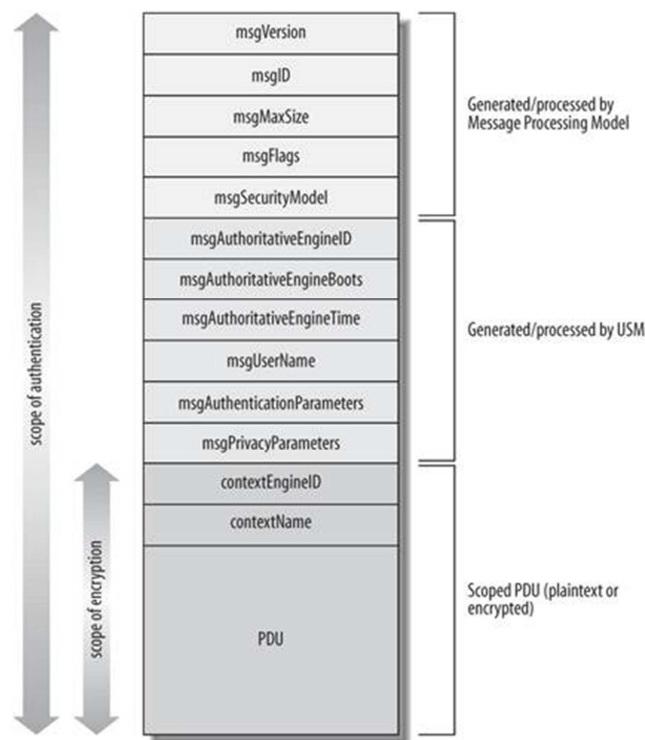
scope of authentication

msgVersion

msgID

msgMaxSize

msgFlags

msgSecurityModel

Generated/processed by Message Processing Model

msgAuthoritativeEngineID

msgAuthoritativeEngineBoots

msgAuthoritativeEngineTime

msgUserName

msgAuthenticationParameters

msgPrivacyParameters

Generated/processed by USM

scope of encryption

contextEngineID

contextName

PDU

Scoped PDU (plaintext or encrypted)